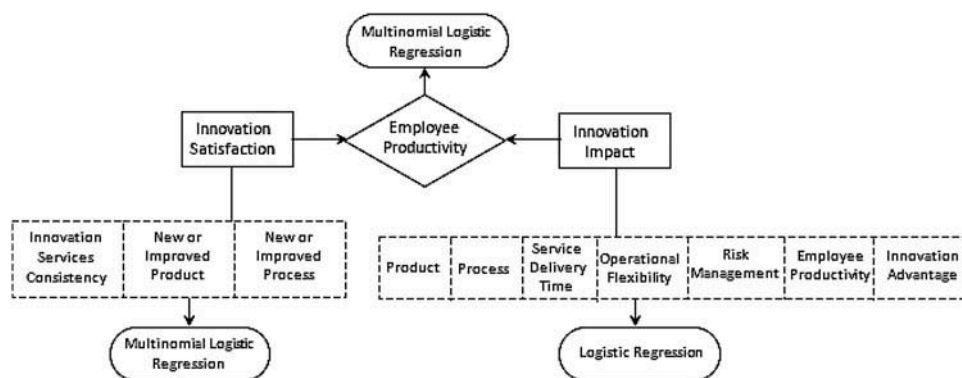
Multinomial Logistic Regression

Innovation Satisfaction

Employee Productivity

Innovation Impact

Innovation Services Consistency

New or Improved Product

New or Improved Process

Multinomial Logistic Regression

Product

Process

Service Delivery Time

Operational Flexibility

Risk Management

Employee Productivity

Innovation Advantage

Logistic Regression